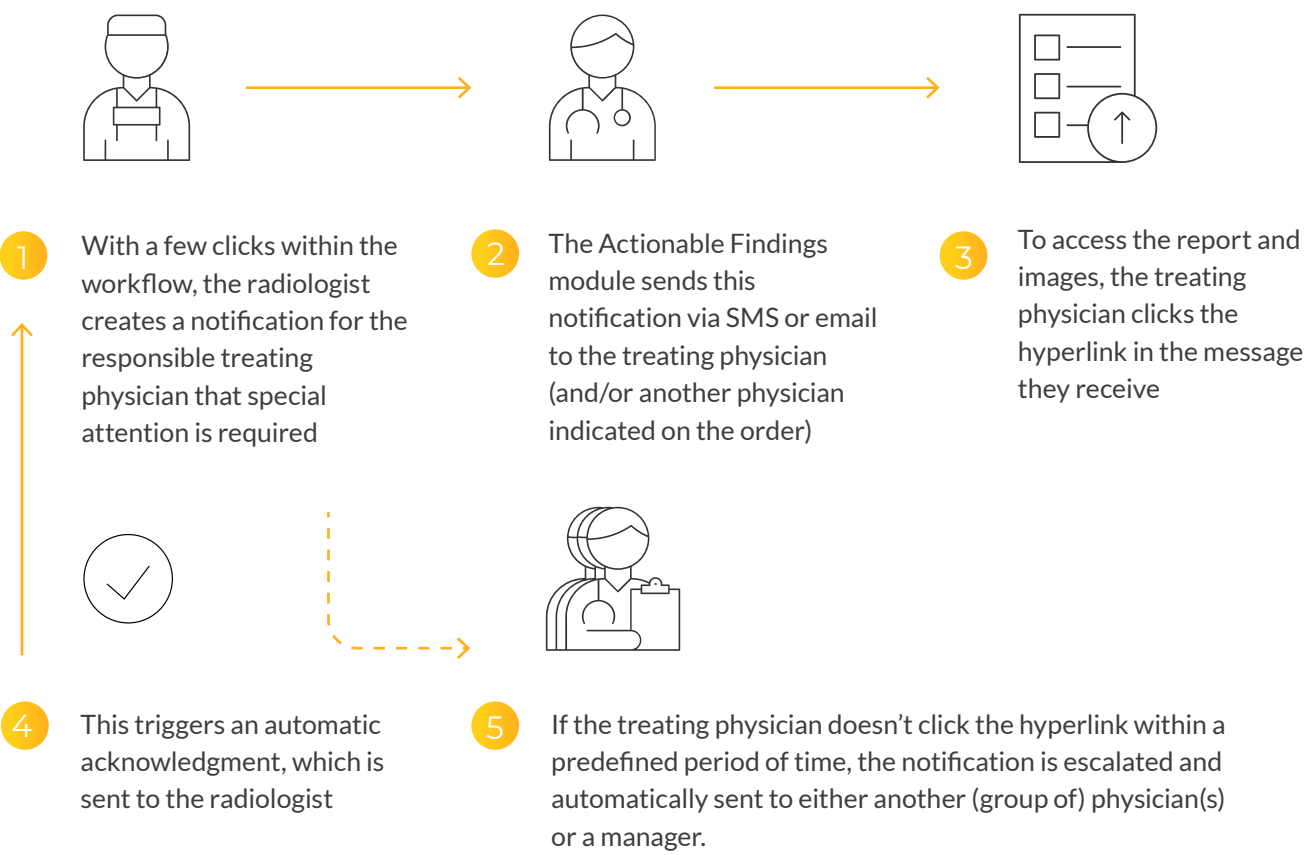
1 With a few clicks within the workflow, the radiologist creates a notification for the responsible treating physician that special attention is required

2 The Actionable Findings module sends this notification via SMS or email to the treating physician (and/or another physician indicated on the order)

3 To access the report and images, the treating physician clicks the hyperlink in the message they receive

4 This triggers an automatic acknowledgment, which is sent to the radiologist

5 If the treating physician doesn’t click the hyperlink within a predefined period of time, the notification is escalated and automatically sent to either another (group of) physician(s) or a manager.